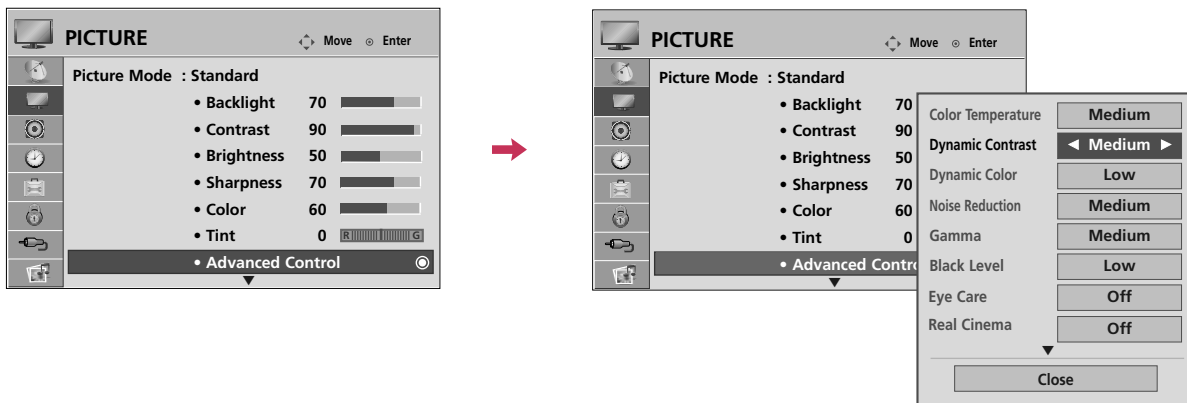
PICTURE Move Enter

Picture Mode : Standard

• Backlight 70
• Contrast 90
• Brightness 50
• Sharpness 70
• Color 60
• Tint 0 R G
• Advanced Control

PICTURE Move Enter

Picture Mode : Standard

• Backlight 70
• Contrast 90
• Brightness 50
• Sharpness 70
• Color 60
• Tint 0
• Advanced Contro

| | |
|---|---|
| Color Temperature | Medium |
| Dynamic Contrast | ◄ Medium ► |
| Dynamic Color | Low |
| Noise Reduction | Medium |
| Gamma | Medium |
| Black Level | Low |
| Eye Care | Off |
| Real Cinema | Off |

Close